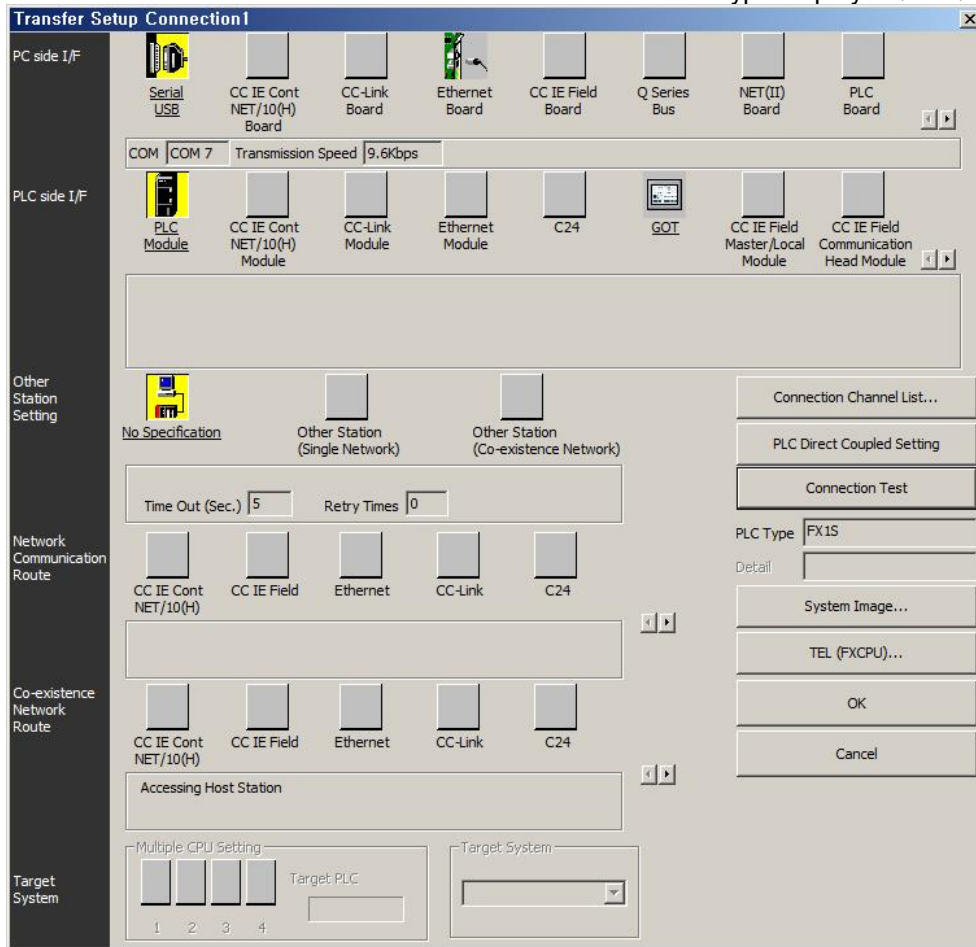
Transfer Setup Connection1

PC side I/F

Serial USB

CC IE Cont NET/10(H) Board

CC-Link Board

Ethernet Board

CC IE Field Board

Q Series Bus

NET(II) Board

PLC Board

COM COM 7 Transmission Speed 9.6Kbps

PLC side I/F

PLC Module

CC IE Cont NET/10(H) Module

CC-Link Module

Ethernet Module

C24

GOT

CC IE Field Master/Local Module

CC IE Field Communication Head Module

Other Station Setting

No Specification

Other Station (Single Network)

Other Station (Co-existence Network)

Time Out (Sec.) 5 Retry Times 0

Network Communication Route

CC IE Cont NET/10(H)

CC IE Field

Ethernet

CC-Link

C24

Co-existence Network Route

CC IE Cont NET/10(H)

CC IE Field

Ethernet

CC-Link

C24

Accessing Host Station

Target System

Multiple CPU Setting

Target PLC

1 2 3 4

Target System

Connection Channel List...

PLC Direct Coupled Setting

Connection Test

PLC Type FX1S

Detail

System Image...

TEL (FXCPU)...

OK

Cancel